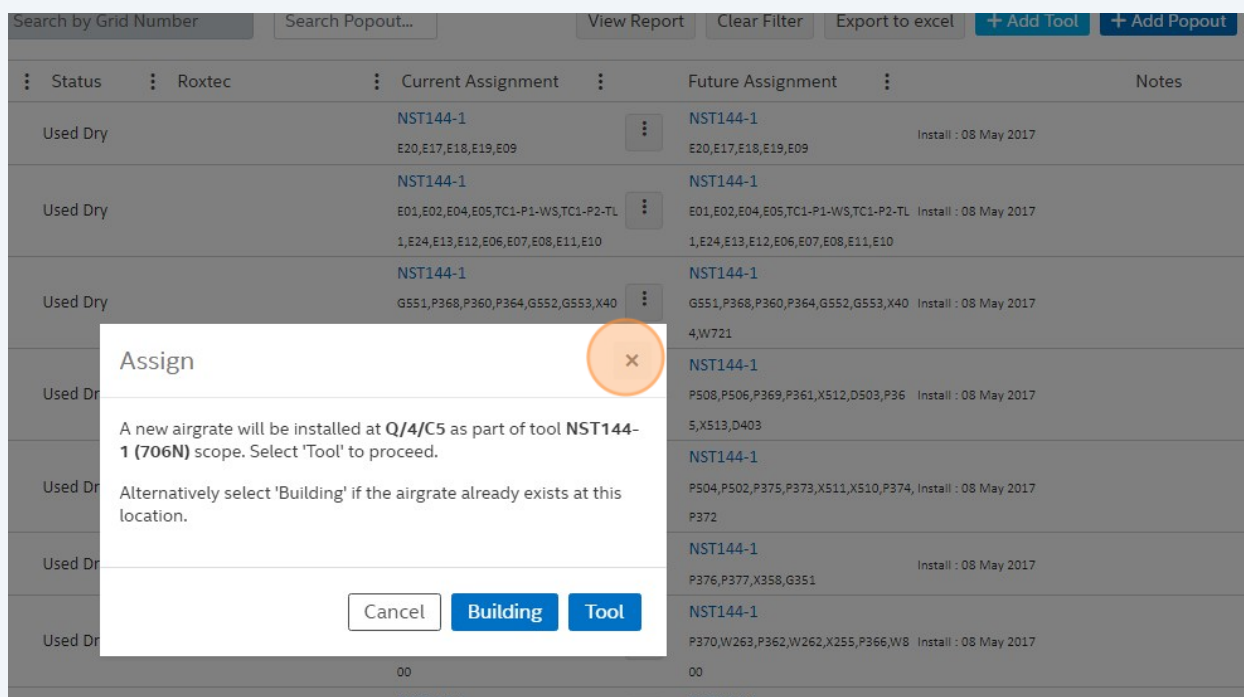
Search by Grid Number | Search Popout... | View Report | Clear Filter | Export to excel | + Add Tool | + Add Popout

| Status | Roxtec | Current Assignment | Future Assignment | Notes |
|---|---|---|---|---|
| Used Dry | | NST144-1 E20,E17,E18,E19,E09 | NST144-1 E20,E17,E18,E19,E09 Install : 08 May 2017 | |
| Used Dry | | NST144-1 E01,E02,E04,E05,TC1-P1-WS,TC1-P2-TL 1,E24,E13,E12,E06,E07,E08,E11,E10 | NST144-1 E01,E02,E04,E05,TC1-P1-WS,TC1-P2-TL 1,E24,E13,E12,E06,E07,E08,E11,E10 Install : 08 May 2017 | |
| Used Dry | | NST144-1 G551,P368,P360,P364,G552,G553,X40 | NST144-1 G551,P368,P360,P364,G552,G553,X40 4,W721 Install : 08 May 2017 | |
| Used Dr | | | NST144-1 P508,P506,P369,P361,X512,D503,P36 5,X513,D403 Install : 08 May 2017 | |
| Used Dr | | | NST144-1 P504,P502,P375,P373,X511,X510,P374, P372 Install : 08 May 2017 | |
| Used Dr | | | NST144-1 P376,P377,X358,G351 Install : 08 May 2017 | |
| Used Dr | | 00 | NST144-1 P370,W263,P362,W262,X255,P366,W8 00 Install : 08 May 2017 | |

Assign ×

A new airgrate will be installed at **Q/4/C5** as part of tool **NST144-1 (706N)** scope. Select 'Tool' to proceed.

Alternatively select 'Building' if the airgrate already exists at this location.

Cancel | Building | Tool